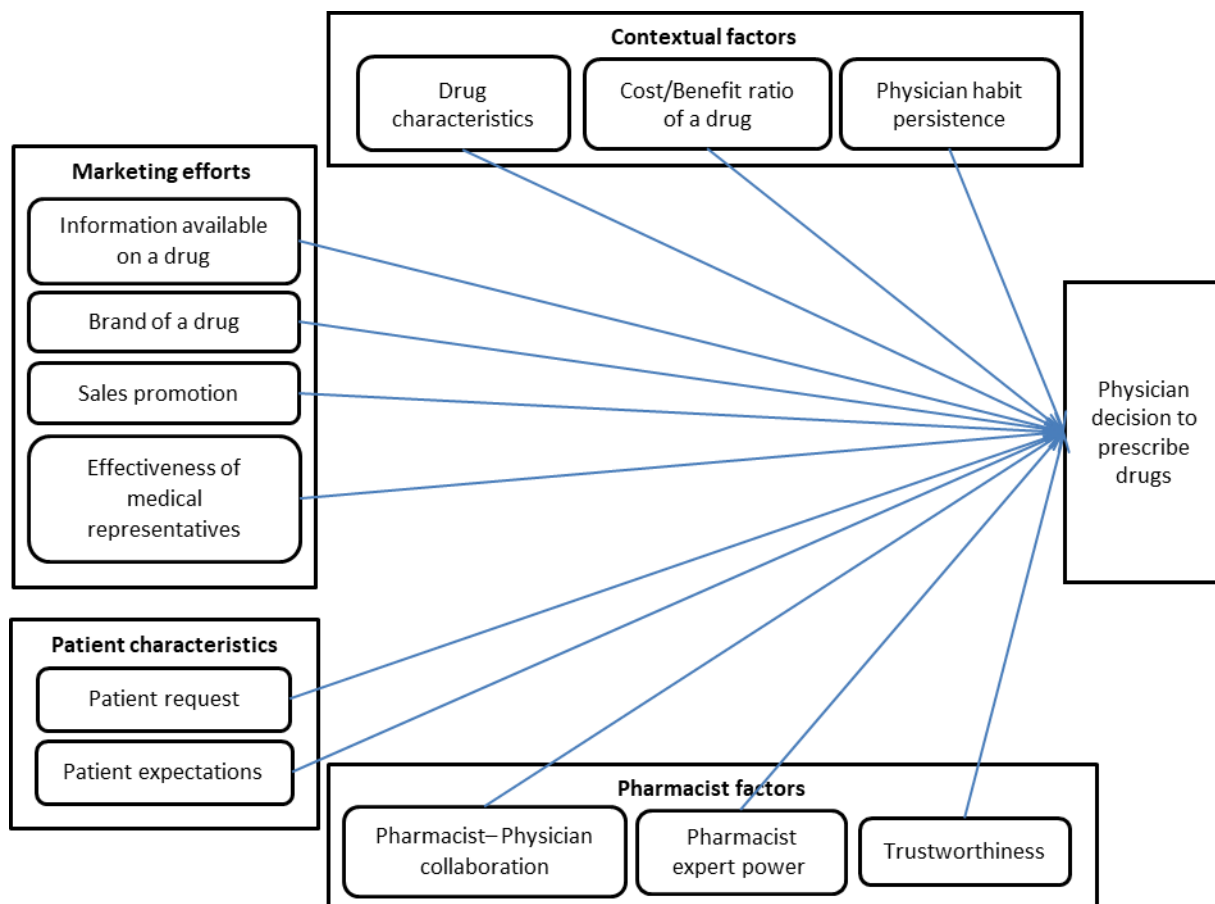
Contextual factors

Drug characteristics

Cost/Benefit ratio of a drug

Physician habit persistence

Marketing efforts

Information available on a drug

Brand of a drug

Sales promotion

Effectiveness of medical representatives

Physician decision to prescribe drugs

Patient characteristics

Patient request

Patient expectations

Pharmacist factors

Pharmacist– Physician collaboration

Pharmacist expert power

Trustworthiness